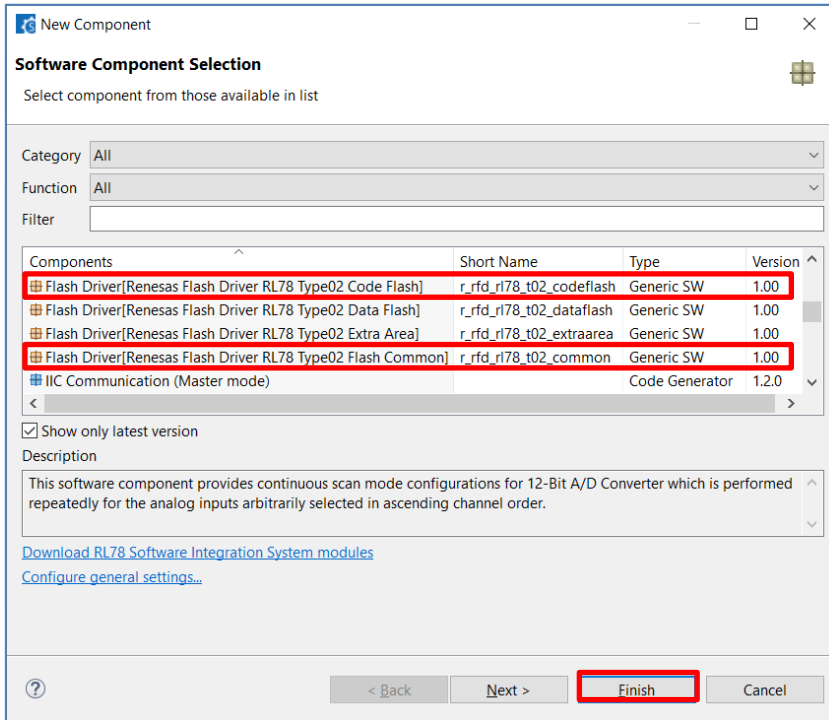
New Component

Software Component Selection

Select component from those available in list

Category All

Function All

Filter

| Components | Short Name | Type | Version |
|---|---|---|---|
| Flash Driver[Renesas Flash Driver RL78 Type02 Code Flash] | r_rfd_rl78_t02_codeflash | Generic SW | 1.00 |
| Flash Driver[Renesas Flash Driver RL78 Type02 Data Flash] | r_rfd_rl78_t02_dataflash | Generic SW | 1.00 |
| Flash Driver[Renesas Flash Driver RL78 Type02 Extra Area] | r_rfd_rl78_t02_extraarea | Generic SW | 1.00 |
| Flash Driver[Renesas Flash Driver RL78 Type02 Flash Common] | r_rfd_rl78_t02_common | Generic SW | 1.00 |
| IIC Communication (Master mode) | | Code Generator | 1.2.0 |

Show only latest version

Description

This software component provides continuous scan mode configurations for 12-Bit A/D Converter which is performed repeatedly for the analog inputs arbitrarily selected in ascending channel order.

Download RL78 Software Integration System modules

Configure general settings...

< Back Next > Finish Cancel